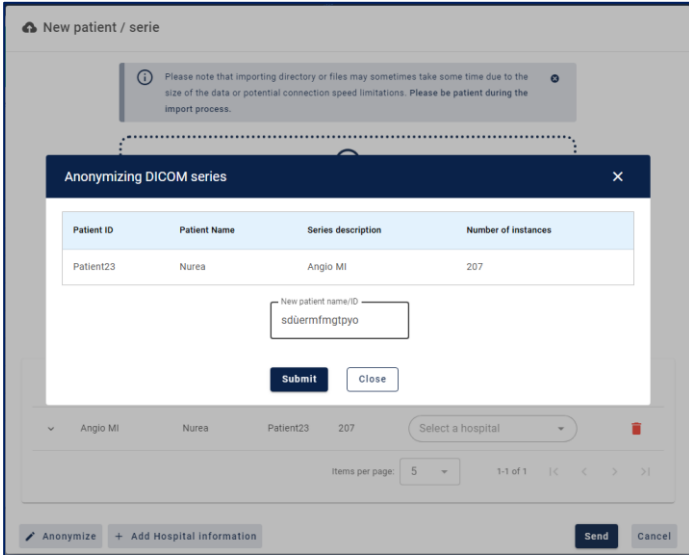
New patient / serie

Please note that importing directory or files may sometimes take some time due to the size of the data or potential connection speed limitations. Please be patient during the import process.

Anonymizing DICOM series

| Patient ID | Patient Name | Series description | Number of instances |
|---|---|---|---|
| Patient23 | Nurea | Angio MI | 207 |

New patient name/ID
sdüermfmgtpyo

Submit Close

Angio MI Nurea Patient23 207 Select a hospital

Items per page: 5 1-1 of 1

Anonymize + Add Hospital information Send Cancel